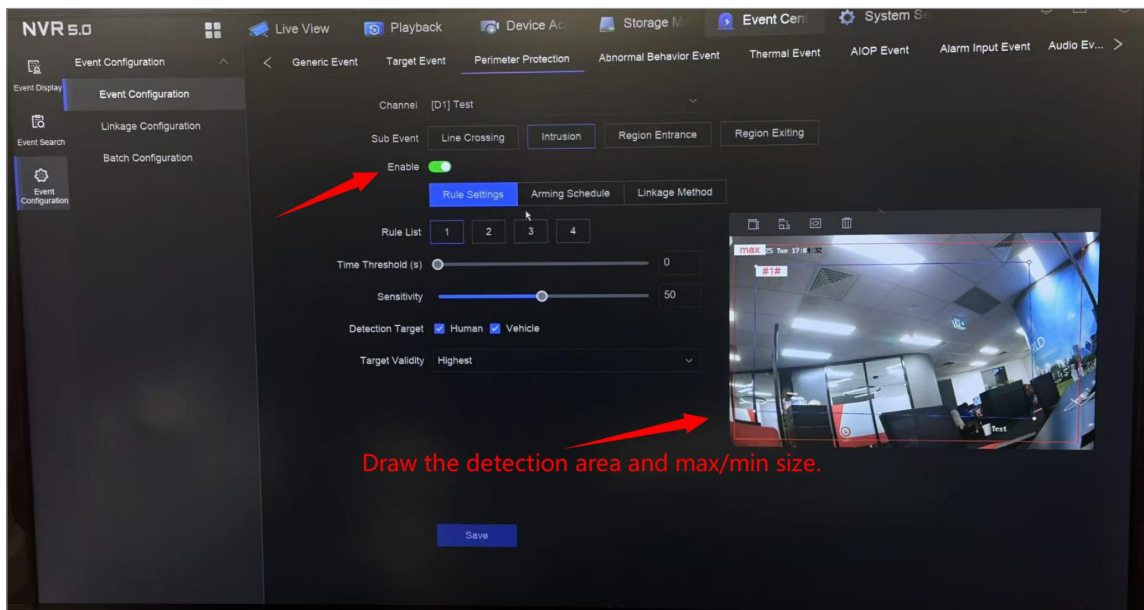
NVR 5.0
Live View
Playback
Device Ac
Storage M
Event Cen
System S

Event Display
Event Search
Event Configuration

Event Configuration
Event Configuration
Linkage Configuration
Batch Configuration

Generic Event
Target Event
Perimeter Protection
Abnormal Behavior Event
Thermal Event
AIOP Event
Alarm Input Event
Audio Ev...

Channel [D1] Test
Sub Event Line Crossing Intrusion Region Entrance Region Exiting
Enable
Rule Settings Arming Schedule Linkage Method
Rule List 1 2 3 4
Time Threshold (s) 0
Sensitivity 50
Detection Target Human Vehicle
Target Validity Highest

max
#1#
Test

Draw the detection area and max/min size.

Save